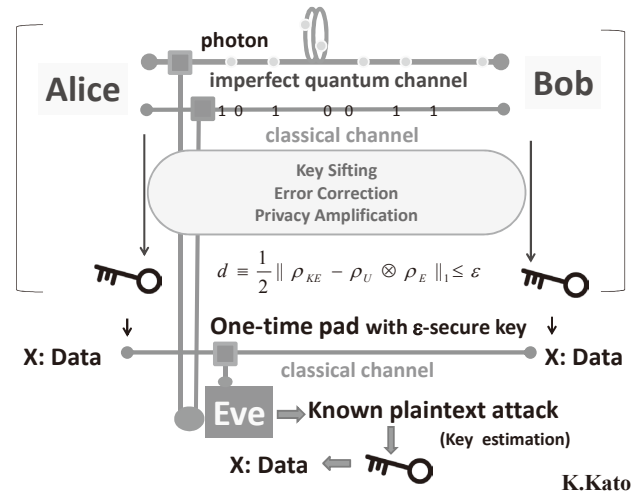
photon

Alice

imperfect quantum channel

Bob

1 0 1 0 0 1 1

classical channel

Key Sifting
Error Correction
Privacy Amplification

$d \equiv \frac{1}{2} \| \rho_{KE} - \rho_U \otimes \rho_E \|_1 \leq \varepsilon$

One-time pad with ε-secure key

X: Data

X: Data

classical channel

Eve

Known plaintext attack

(Key estimation)

X: Data

K.Kato